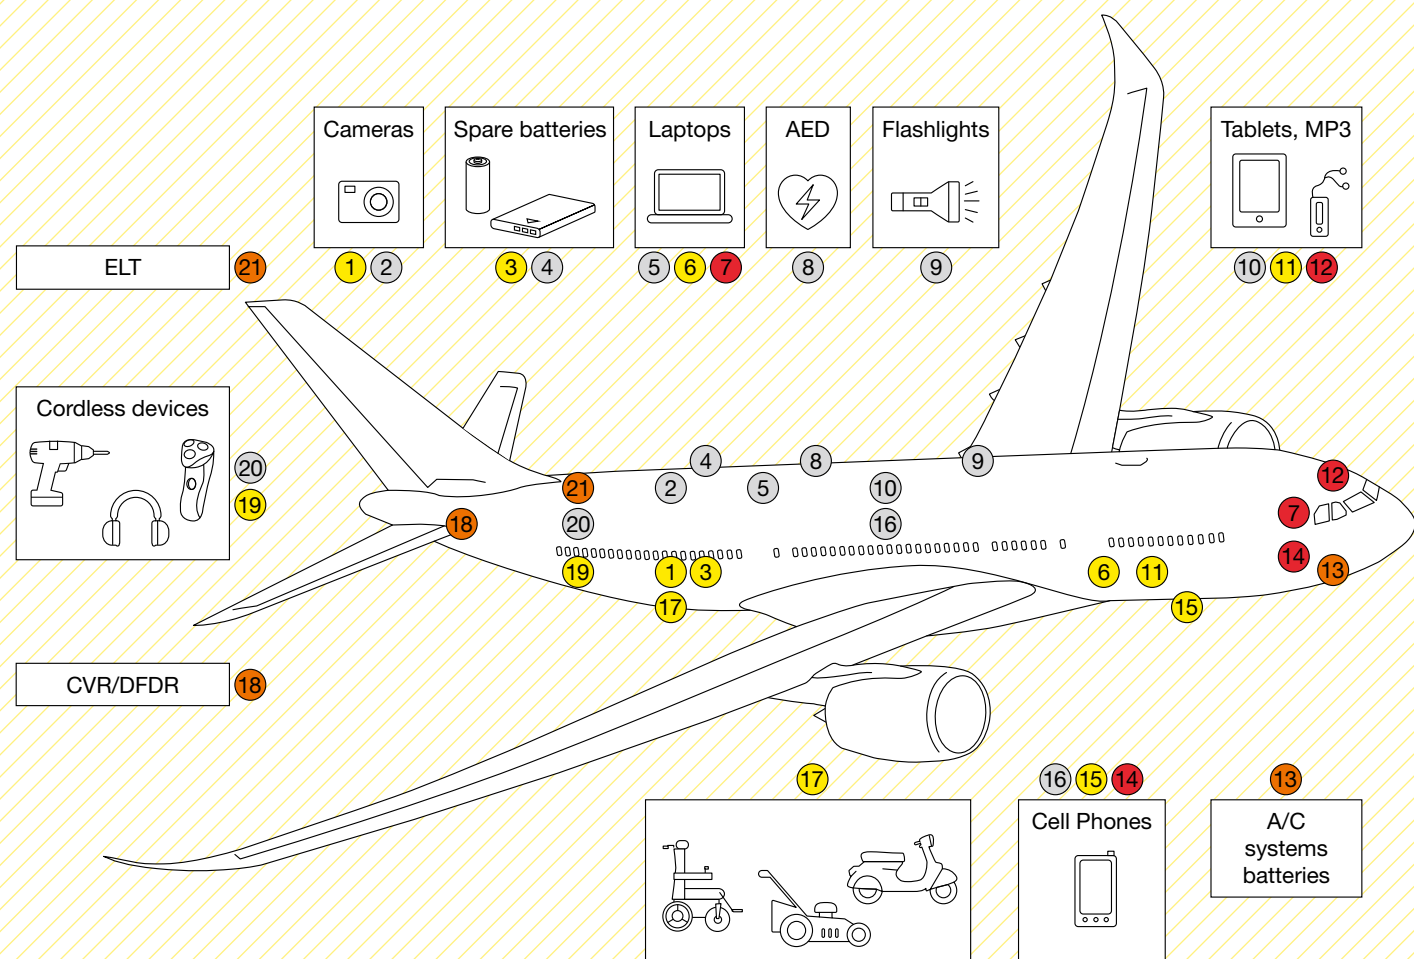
Cameras
1 2

Spare batteries
3 4

Laptops
5 6 7

AED
8

Flashlights
9

Tablets, MP3
10 11 12

ELT
21

Cordless devices
20
19

CVR/DFDR
18

4 8 9
21 2 5 10 12
18 20 16 7
19 1 3 6 11 14 13
17 15

17

16 15 14
Cell Phones

13
A/C systems batteries